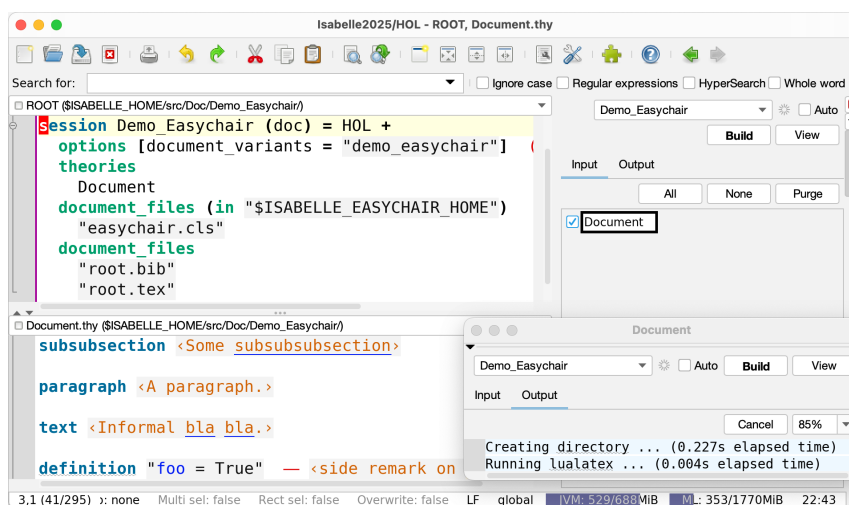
Isabelle2025/HOL - ROOT, Document.thy

Search for: Ignore case Regular expressions HyperSearch Whole word

ROOT ($ISABELLE_HOME/src/Doc/Demo_Easychair/)

session Demo_Easychair (doc) = HOL +
  options [document_variants = "demo_easychair"]
  theories
    Document
  document_files (in "$ISABELLE_EASYCHAIR_HOME")
    "easychair.cls"
  document_files
    "root.bib"
    "root.tex"

Demo_Easychair Auto
Build View
Input Output
All None Purge
Document

Document.thy ($ISABELLE_HOME/src/Doc/Demo_Easychair/)

subsubsection ‹Some subsubsubsection›

paragraph ‹A paragraph.›

text ‹Informal bla bla.›

definition "foo = True" — ‹side remark on

Document
Demo_Easychair Auto Build View
Input Output
Cancel 85%
Creating directory ... (0.227s elapsed time)
Running lualatex ... (0.004s elapsed time)

3,1 (41/295) ): none Multi sel: false Rect sel: false Overwrite: false LF global JVM: 529/688MiB ML: 353/1770MiB 22:43